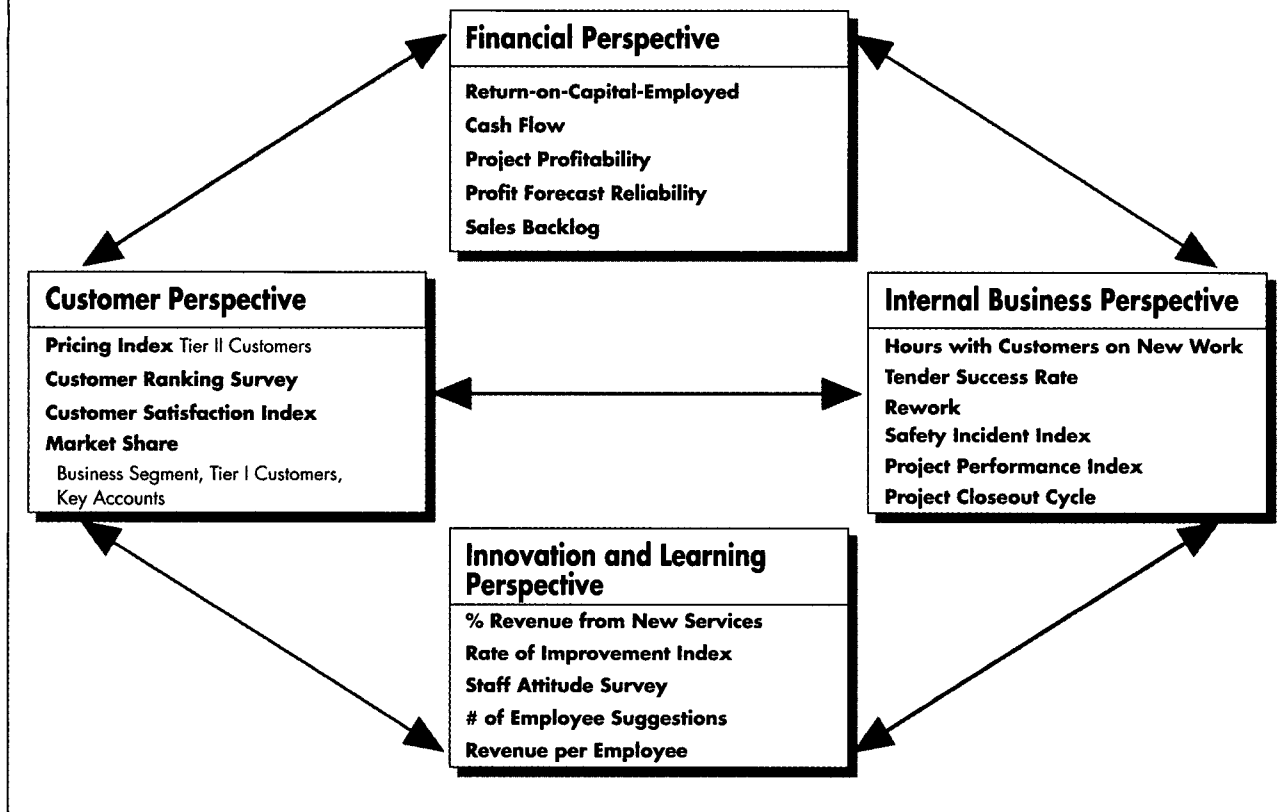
Financial Perspective

Return-on-Capital-Employed
Cash Flow
Project Profitability
Profit Forecast Reliability
Sales Backlog

Customer Perspective

Pricing Index Tier II Customers
Customer Ranking Survey
Customer Satisfaction Index
Market Share
Business Segment, Tier I Customers, Key Accounts

Internal Business Perspective

Hours with Customers on New Work
Tender Success Rate
Rework
Safety Incident Index
Project Performance Index
Project Closeout Cycle

Innovation and Learning Perspective

% Revenue from New Services
Rate of Improvement Index
Staff Attitude Survey
# of Employee Suggestions
Revenue per Employee